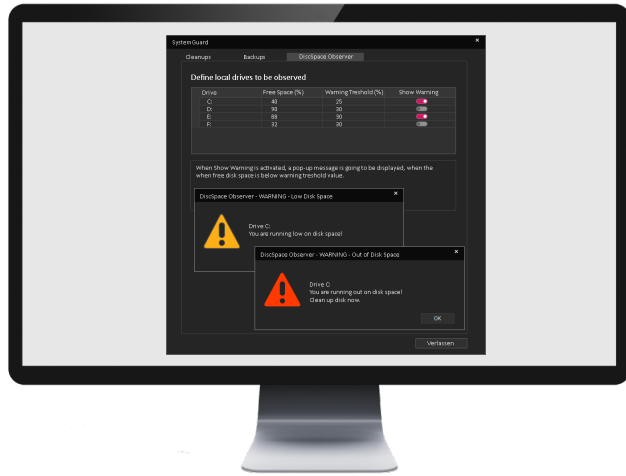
System Guard

Cleanups | Backups | DiscSpace Observer

Define local drives to be observed

| Drive | Free Space (%) | Warning Treshold (%) | Show Warning |
|---|---|---|---|
| C: | 40 | 25 | |
| D: | 90 | 30 | |
| E: | 88 | 30 | |
| F: | 32 | 30 | |

When Show Warning is activated, a pop-up message is going to be displayed, when the when free disk space is below warning treshold value.

DiscSpace Observer - WARNING - Low Disk Space

Drive C:
You are running low on disk space!

DiscSpace Observer - WARNING - Out of Disk Space

Drive C:
You are running out on disk space!
Clean up disk now.

OK

Verlassen